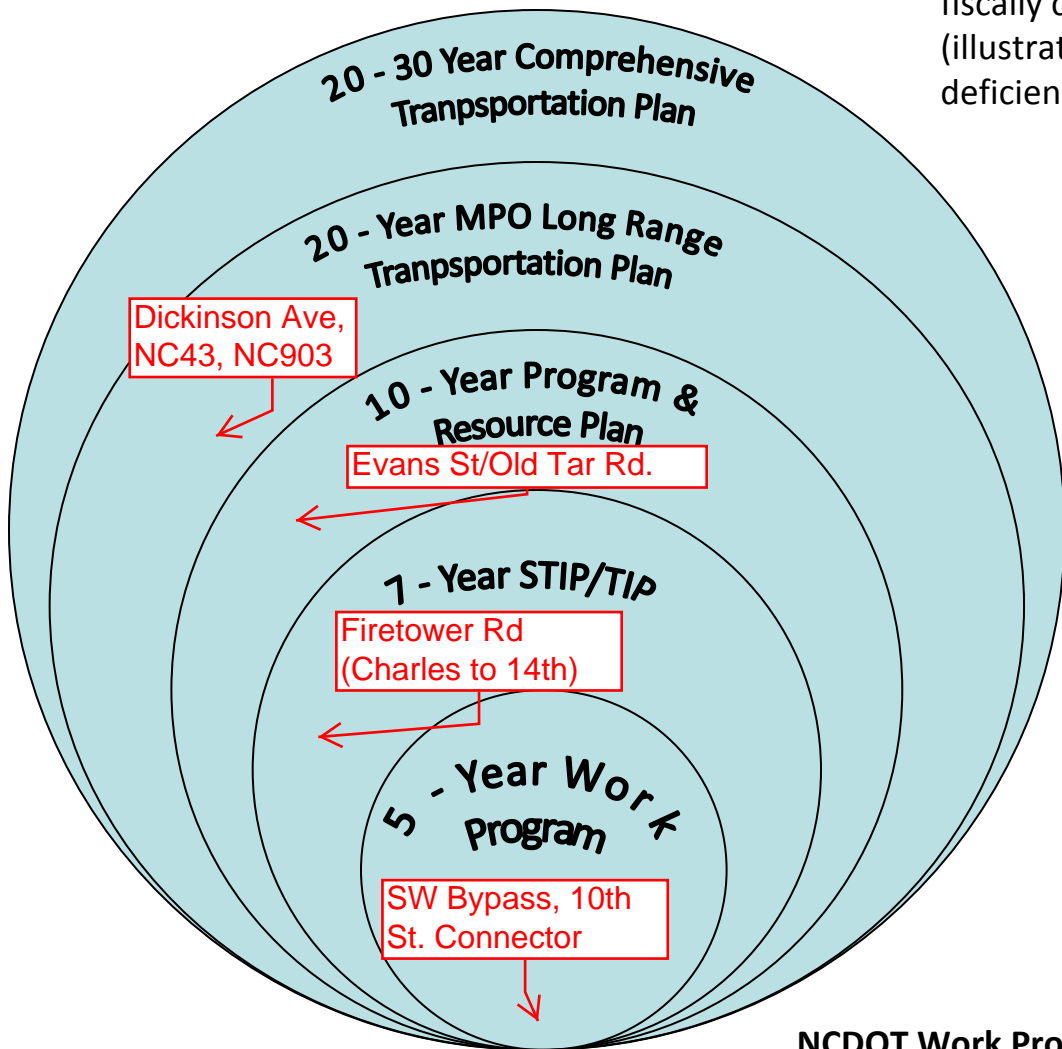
fiscally c
(illustrat
deficien

20 - 30 Year Comprehensive Tranpsportation Plan

20 - Year MPO Long Range Tranpsportation Plan

Dickinson Ave, NC43, NC903

10 - Year Program & Resource Plan

Evans St/Old Tar Rd.

7 - Year STIP/TIP

Firetower Rd (Charles to 14th)

5 - Year Work Program

SW Bypass, 10th St. Connector

NCDOT Work Pro